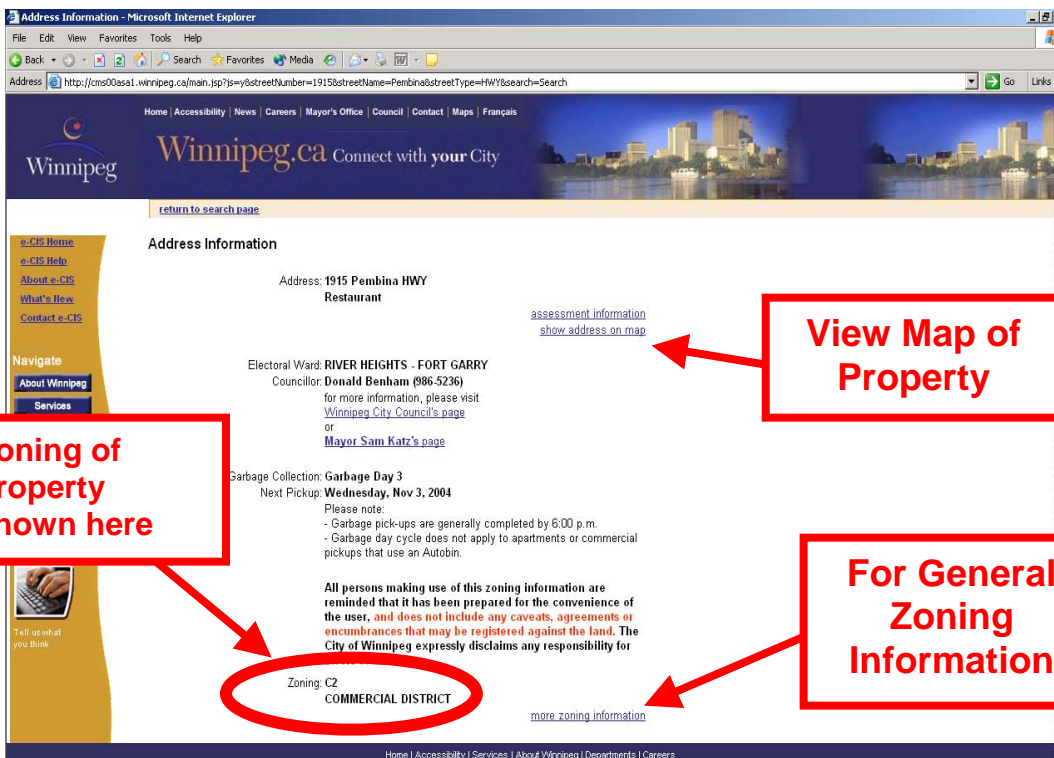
Address Information - Microsoft Internet Explorer

File Edit View Favorites Tools Help

Back Search Favorites Media

Address http://cms00asa1.winnipeg.ca/main.jsp?js=y&streetNumber=1915&streetName=Pembina&streetType=HWY&search=Search Go Links

Home | Accessibility | News | Careers | Mayor's Office | Council | Contact | Maps | Français

Winnipeg

Winnipeg.ca Connect with your City

return to search page

e-CIS Home
e-CIS Help
About e-CIS
What's New
Contact e-CIS

Navigate
About Winnipeg
Services

Address Information

Address: 1915 Pembina HWY
Restaurant

assessment information
show address on map

View Map of Property

Electoral Ward: RIVER HEIGHTS - FORT GARRY
Councillor: Donald Benham (986-5236)
for more information, please visit
Winnipeg City Council's page
or
Mayor Sam Katz's page

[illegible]oning of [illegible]roperty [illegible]hown here

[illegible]arbage Collection: Garbage Day 3
Next Pickup: Wednesday, Nov 3, 2004
Please note:
- Garbage pick-ups are generally completed by 6:00 p.m.
- Garbage day cycle does not apply to apartments or commercial pickups that use an Autobin.

For General Zoning Information

All persons making use of this zoning information are reminded that it has been prepared for the convenience of the user, and does not include any caveats, agreements or encumbrances that may be registered against the land. The City of Winnipeg expressly disclaims any responsibility for

Tell us what you think

Zoning: C2
COMMERCIAL DISTRICT

more zoning information

Home | Accessibility | Services | About Winnipeg | Departments | Careers